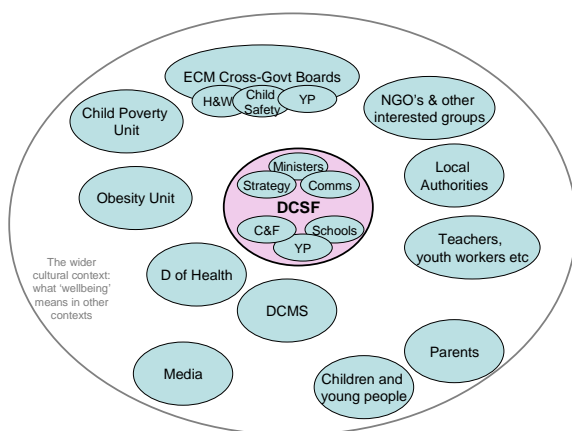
ECM Cross-Govt Boards

H&W

Child Safety

YP

Child Poverty Unit

NGO's & other interested groups

Ministers

Strategy

Comms

DCSF

C&F

Schools

YP

Local Authorities

Obesity Unit

Teachers, youth workers etc

The wider cultural context: what 'wellbeing' means in other contexts

D of Health

DCMS

Parents

Media

Children and young people